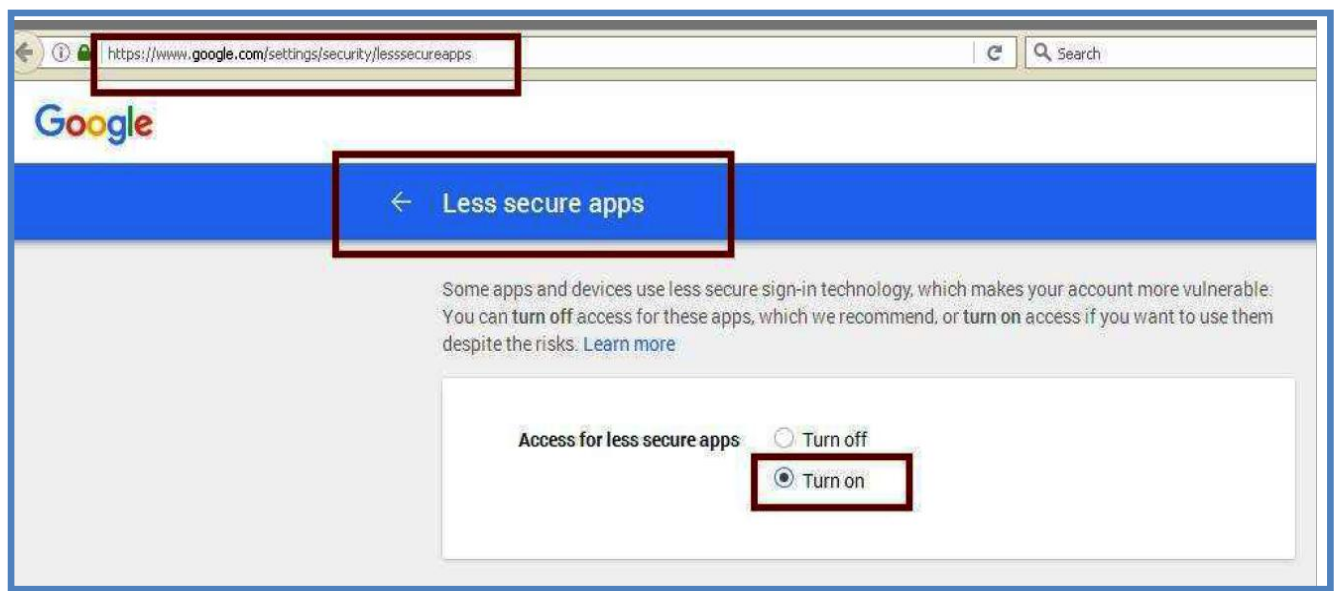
https://www.google.com/settings/security/lesssecureapps

Search

Google

← Less secure apps

Some apps and devices use less secure sign-in technology, which makes your account more vulnerable. You can turn off access for these apps, which we recommend, or turn on access if you want to use them despite the risks. Learn more

Access for less secure apps
Turn off
Turn on